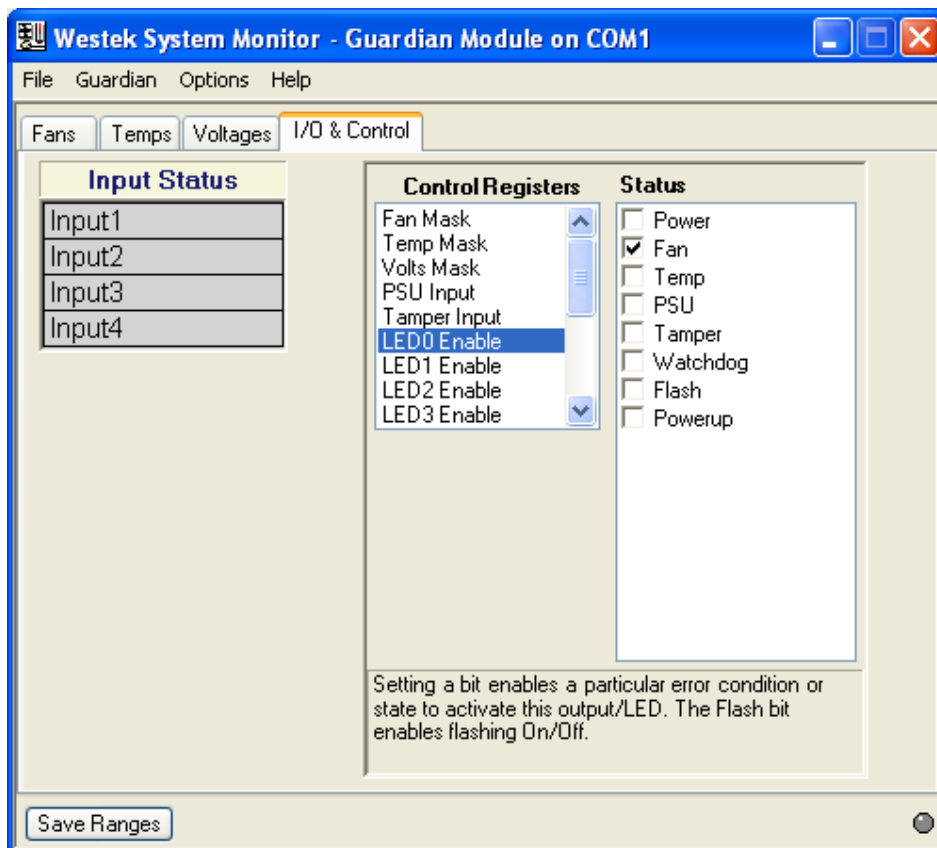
Westek System Monitor - Guardian Module on COM1

File Guardian Options Help

Fans Temps Voltages I/O & Control

Input Status
Input1
Input2
Input3
Input4

Control Registers
Fan Mask
Temp Mask
Volts Mask
PSU Input
Tamper Input
LED0 Enable
LED1 Enable
LED2 Enable
LED3 Enable

Status
Power
Fan
Temp
PSU
Tamper
Watchdog
Flash
Powerup

Setting a bit enables a particular error condition or state to activate this output/LED. The Flash bit enables flashing On/Off.

Save Ranges